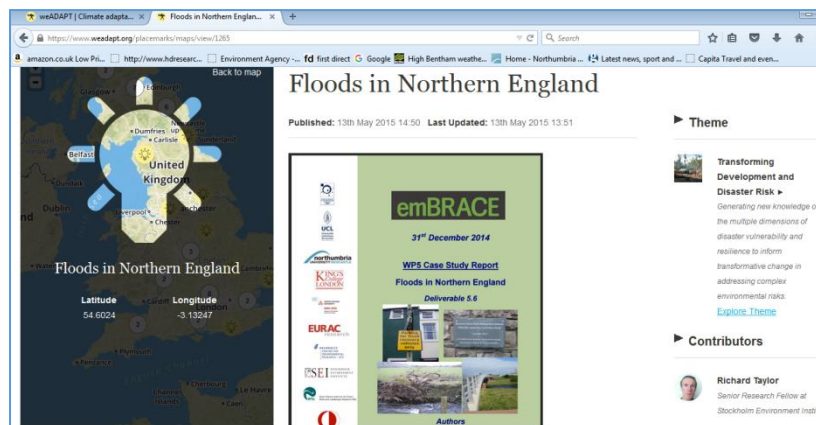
weADAPT | Climate adapta... × Floods in Northern Englan... × +

https://www.weadapt.org/placemarks/maps/view/1265

Search

amazon.co.uk Low Pri... http://www.hdresearc... Environment Agency -... fd first direct Google High Bentham weathe... Home - Northumbria ... Latest news, sport and ... Capita Travel and even...

Back to map

Edinburgh
Dumfries
Newcastle upon Tyne
Carlisle
Belfast
United Kingdom
Dublin
Liverpool
Chester
Manchester

Floods in Northern England

Latitude
54.6024

Longitude
-3.13247

Cherbourg
Caen

Floods in Northern England

Published: 13th May 2015 14:50 Last Updated: 13th May 2015 13:51

emBRACE

31st December 2014

WP5 Case Study Report

Floods in Northern England

Deliverable 5.6

Authors

UCL
northumbria UNIVERSITY NEWCASTLE
KING'S COLLEGE LONDON
EURAC research
SEI

Theme

Transforming Development and Disaster Risk ▸

Generating new knowledge o the multiple dimensions of disaster vulnerability and resilience to inform transformative change in addressing complex environmental risks.

Explore Theme

Contributors

Richard Taylor

Senior Research Fellow at Stockholm Environment Insti